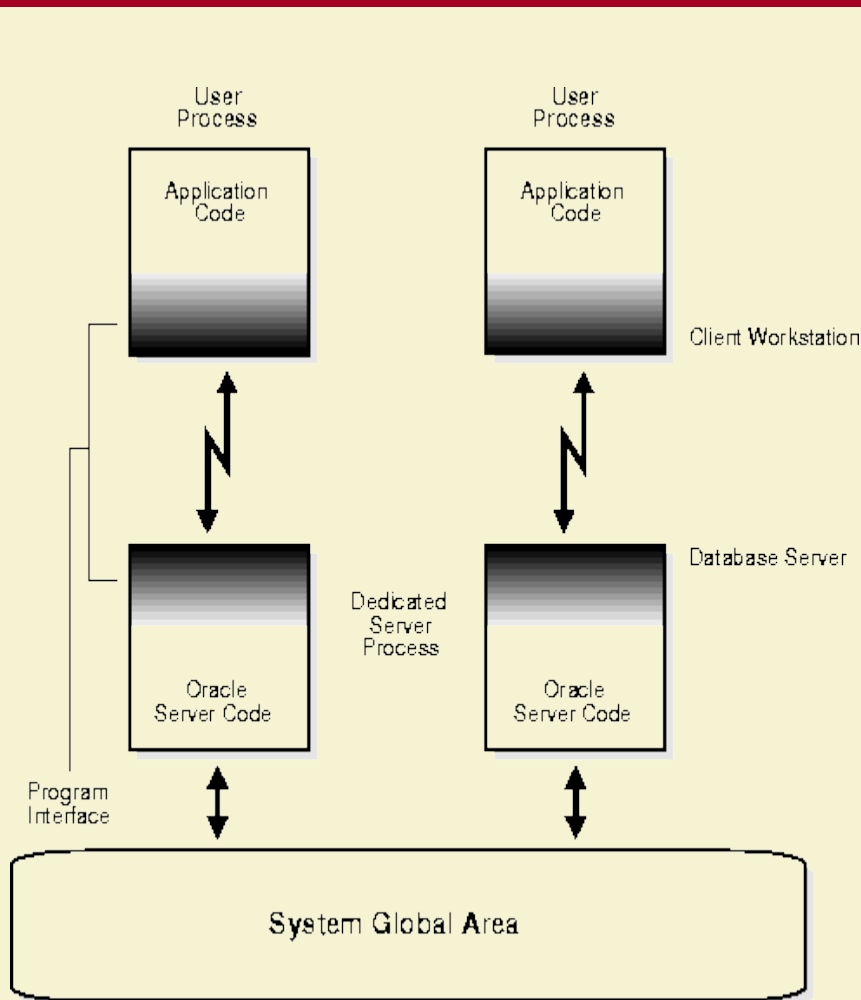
User Process

Application Code

User Process

Application Code

Client Workstation

Database Server

Dedicated Server Process

Oracle Server Code

Oracle Server Code

Program Interface

System Global Area